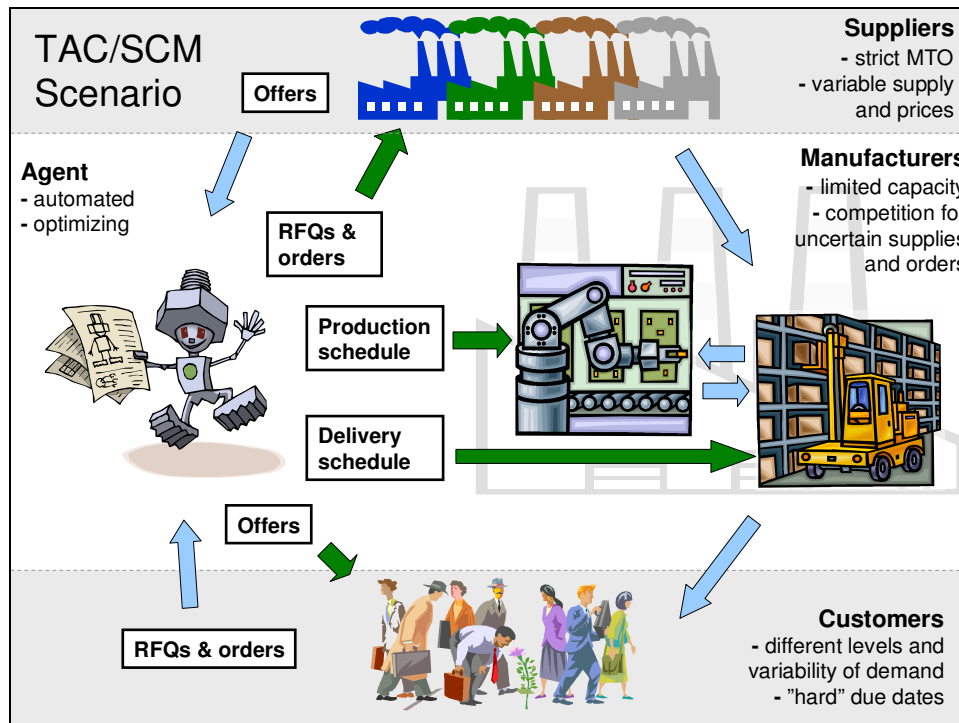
TAC/SCM Scenario

Offers

Suppliers
- strict MTO
- variable supply and prices

Agent
- automated
- optimizing

RFQs & orders

Manufacturers
- limited capacity
- competition for uncertain supplies and orders

Production schedule

Delivery schedule

Offers

RFQs & orders

Customers
- different levels and variability of demand
- "hard" due dates